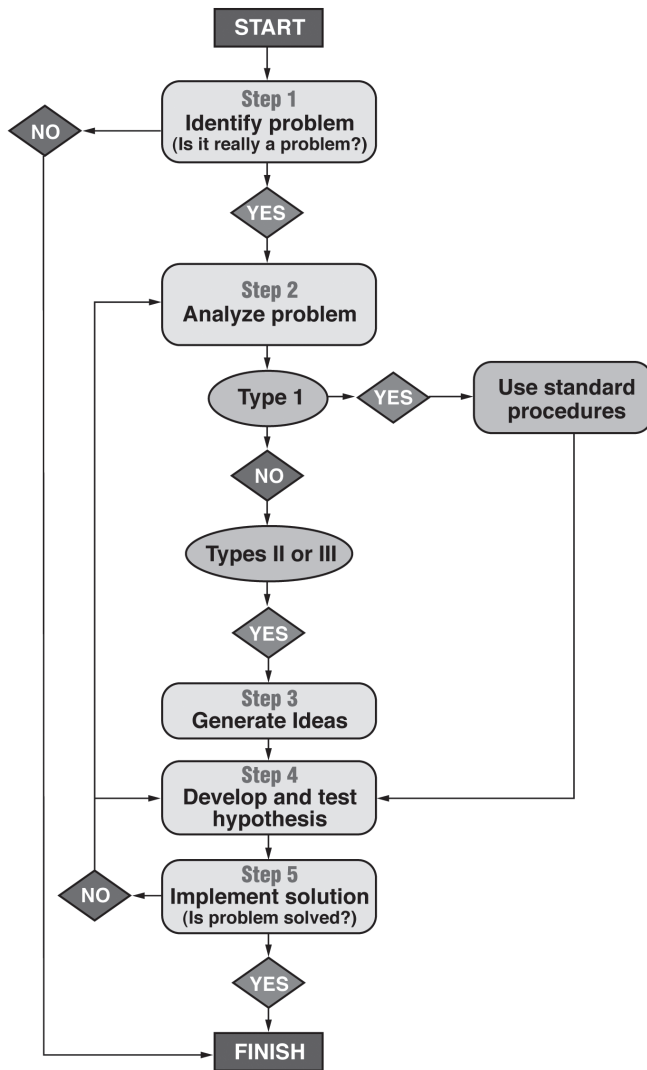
START

Step 1
Identify problem
(Is it really a problem?)

NO

YES

Step 2
Analyze problem

Type 1

YES

Use standard procedures

NO

Types II or III

YES

Step 3
Generate Ideas

Step 4
Develop and test hypothesis

Step 5
Implement solution
(Is problem solved?)

NO

YES

FINISH